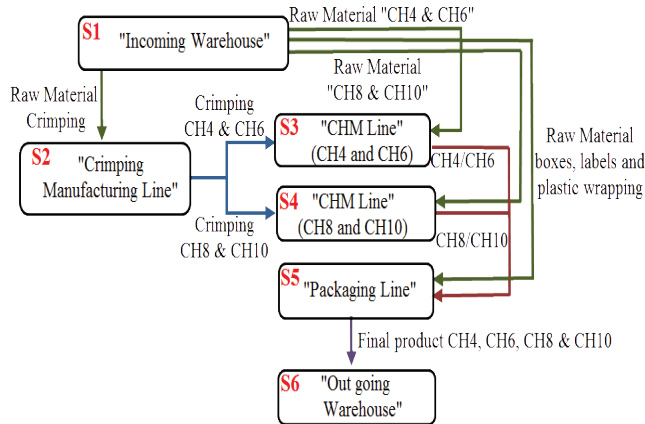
S1 "Incoming Warehouse"

Raw Material "CH4 & CH6"

Raw Material "CH8 & CH10"

Raw Material Crimping

S2 "Crimping Manufacturing Line"

Crimping CH4 & CH6

Crimping CH8 & CH10

S3 "CHM Line" (CH4 and CH6)

CH4/CH6

S4 "CHM Line" (CH8 and CH10)

CH8/CH10

Raw Material boxes, labels and plastic wrapping

S5 "Packaging Line"

Final product CH4, CH6, CH8 & CH10

S6 "Out going Warehouse"